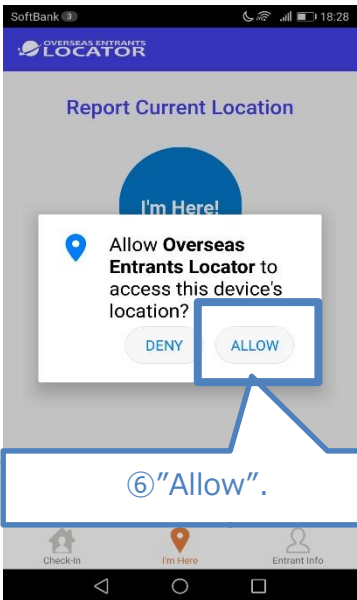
SoftBank 3 18:28

OVERSEAS ENTRANTS LOCATOR

Report Current Location

I'm Here!

Allow **Overseas Entrants Locator** to access this device's location?

DENY

ALLOW

⑥"Allow".

Check-In

I'm Here

Entrant Info